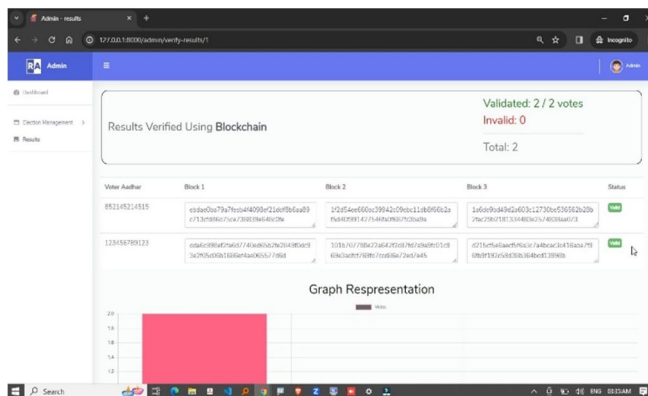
Admin - results

127.0.0.1:8000/admin/verify-results/1

Incognito

RA Admin

Admin

Dashboard

Election Management >

Results

Results Verified Using Blockchain

Validated: 2 / 2 votes

Invalid: 0

Total: 2

| Voter Aadhar | Block 1 | Block 2 | Block 3 | Status |
|---|---|---|---|---|
| 852145214515 | ccdae0ba79a7fccb4f4098ef21dcf9b6aa89 cf13cfd08cb7ace739839a646cf8e | 1f2af54ee600ec39942c09cbc11db0f60b2a f5d40f99142754d9d0f687fc0ba8a | 1a6dc9cd49d2a603c12730bc536582b20b 3fac29b2181334408e2574608faa073 | Valid |
| 123456789123 | ada6c998ef26eb57740ed60b2fe2649f0dc9 3e2f05e00b16f66e4ad065577d68 | 101b70778be22a642f3b87b07d9d9fc05c8 69d3acfcf768fc7cd666e73ad7a45 | d215cf5e6aacf5f6a3c7a4bcac3c416aba7f8 69b9f192e5dd36b364bcd139969b | Valid |

Graph Respresentation

Votes

2.0

1.8

1.6

1.4

1.2

Search

ENG 03:33AM